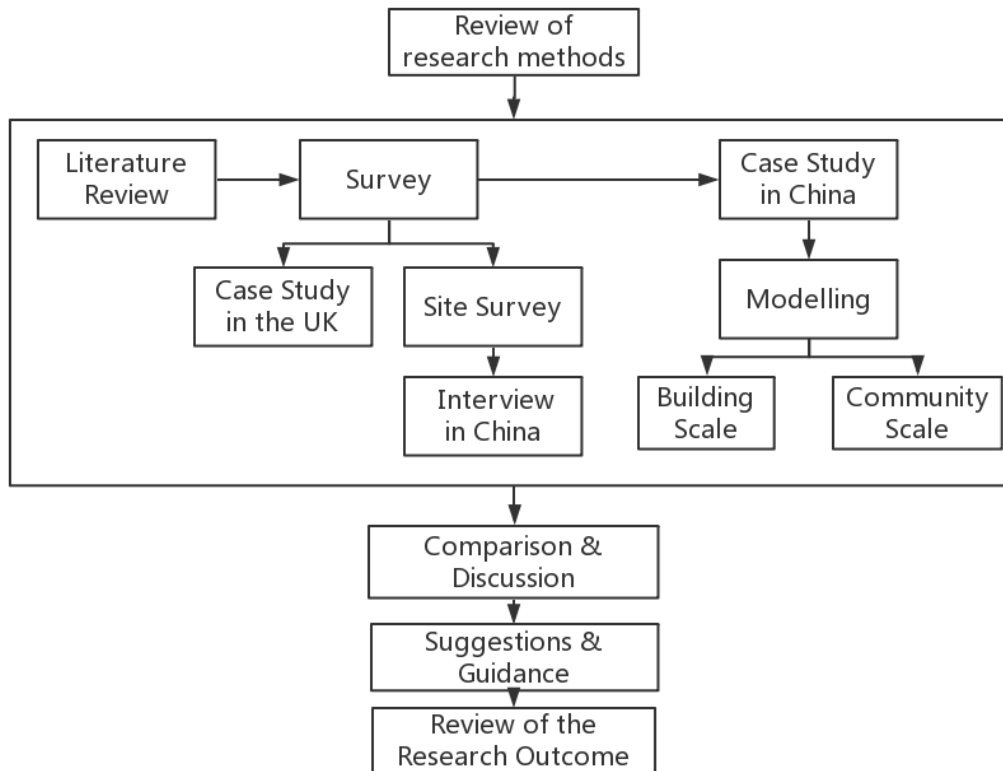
Review of research methods

Literature Review

Survey

Case Study in China

Case Study in the UK

Site Survey

Modelling

Interview in China

Building Scale

Community Scale

Comparison & Discussion

Suggestions & Guidance

Review of the Research Outcome